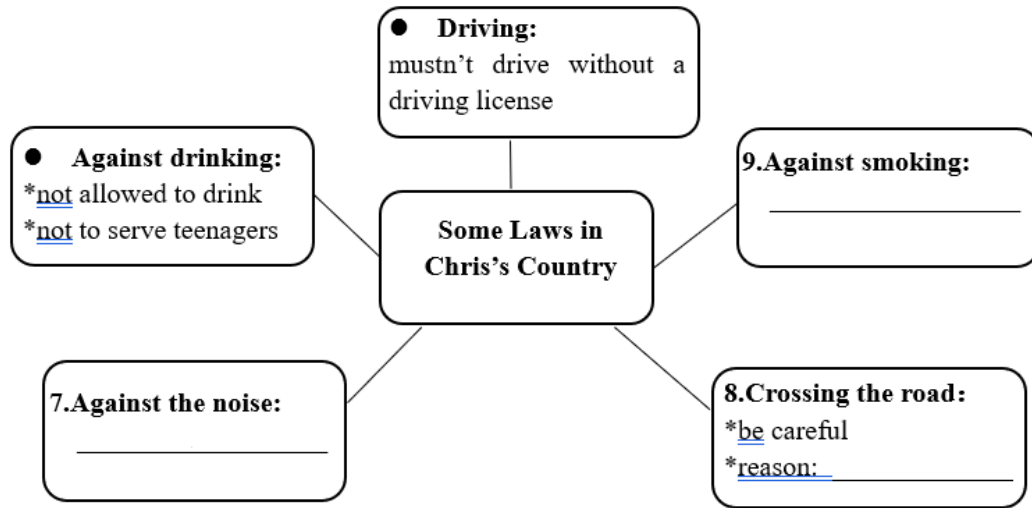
● Driving:
mustn't drive without a driving license

● Against drinking:
*not allowed to drink
*not to serve teenagers

Some Laws in Chris's Country

9.Against smoking:
__________________

7.Against the noise:
__________________

8.Crossing the road:
*be careful
*reason: __________________